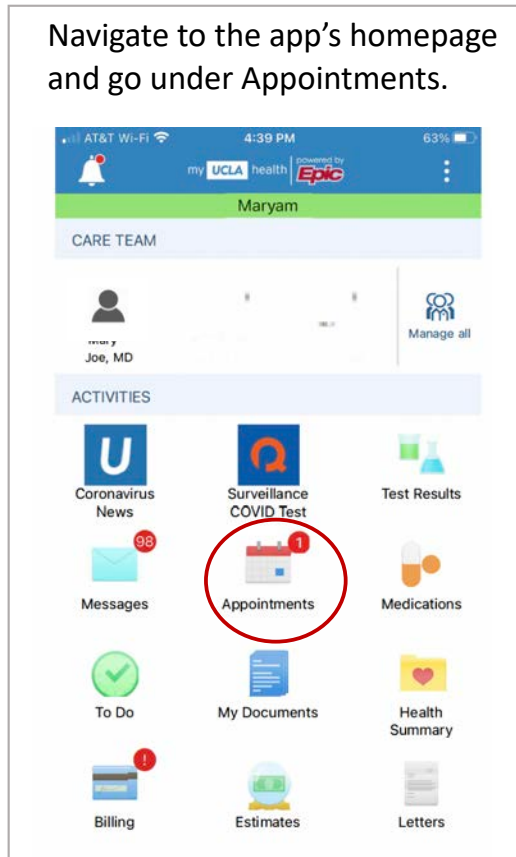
Navigate to the app's homepage and go under Appointments.

AT&T Wi-Fi 4:39 PM 63%

my UCLA health powered by Epic

Maryam

CARE TEAM

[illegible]
Joe, MD

Manage all

ACTIVITIES

U
Coronavirus News

Surveillance COVID Test

Test Results

98
Messages

1
Appointments

Medications

To Do

My Documents

Health Summary

!
Billing

Estimates

Letters